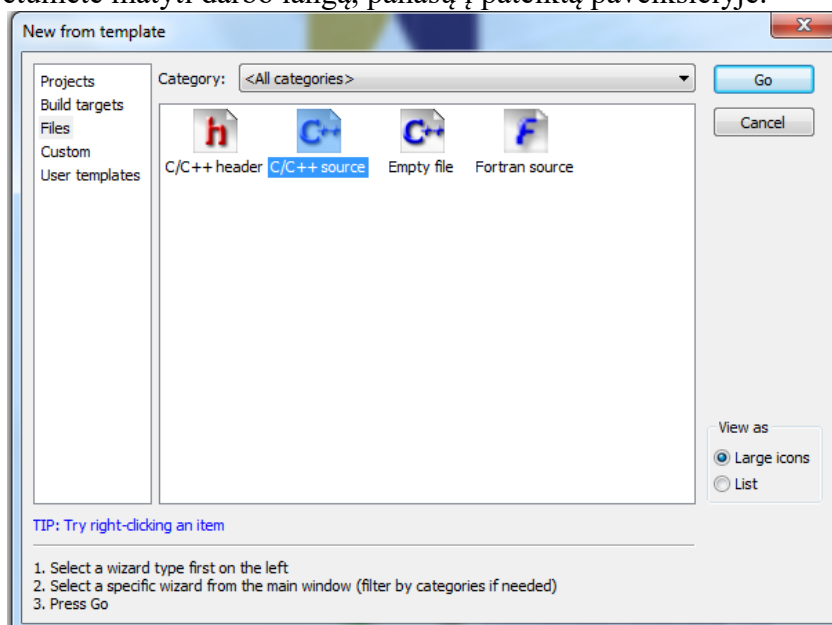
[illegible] matyti darbo langą, panašų į pateiktą paveikslėlyje.

New from template

Projects
Build targets
Files
Custom
User templates

Category: <All categories>

C/C++ header
C/C++ source
Empty file
Fortran source

Go
Cancel

View as
Large icons
List

TIP: Try right-clicking an item

1. Select a wizard type first on the left
2. Select a specific wizard from the main window (filter by categories if needed)
3. Press Go